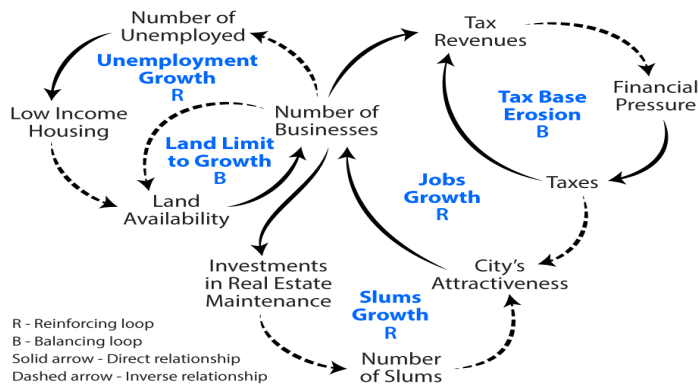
Number of Unemployed

Unemployment Growth
R

Low Income Housing

Land Limit to Growth
B

Land Availability

Number of Businesses

Tax Revenues

Financial Pressure

Tax Base Erosion
B

Taxes

Jobs Growth
R

City's Attractiveness

Investments in Real Estate Maintenance

Slums Growth
R

Number of Slums

R - Reinforcing loop
B - Balancing loop
Solid arrow - Direct relationship
Dashed arrow - Inverse relationship